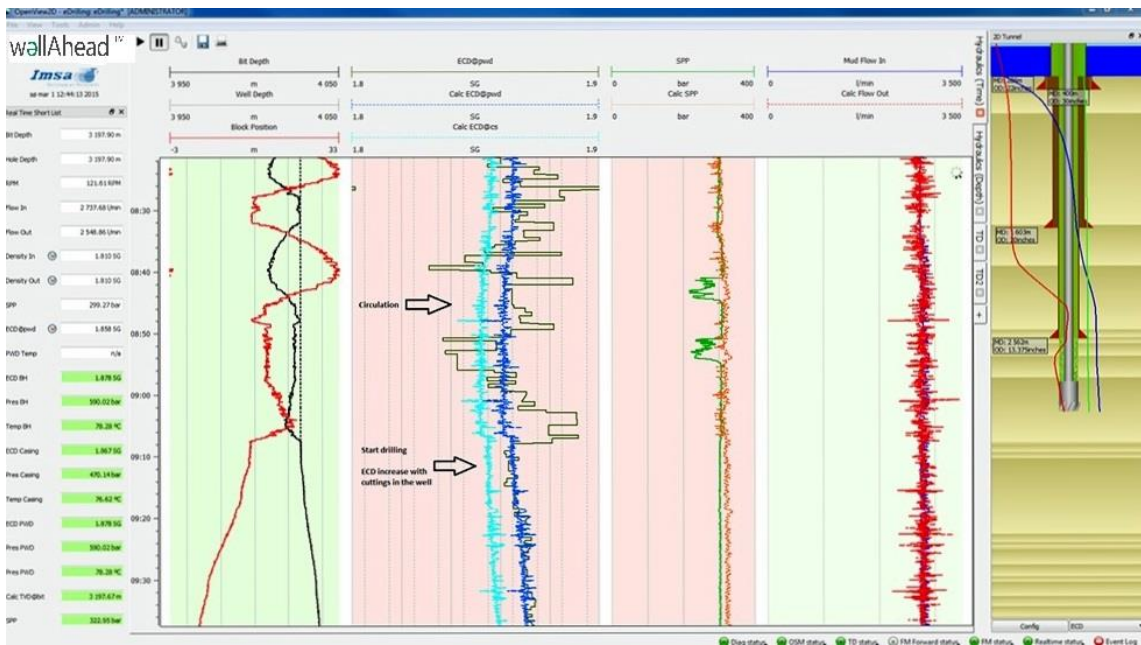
OpenView2D - eDrilling eDrilling [ADMINISTRATOR]
File View Tools Admin Help

wellAhead

Imsa
se mar 1 12:44:13 2015

Real Time Short List

| | |
|---|---|
| Bit Depth | 3 197.90 m |
| Hole Depth | 3 197.90 m |
| RPM | 121.61 RPM |
| Flow In | 2 737.68 l/min |
| Flow Out | 2 548.86 l/min |
| Density In | 1.810 SG |
| Density Out | 1.810 SG |
| SPP | 299.27 bar |
| ECD@pwd | 1.858 SG |
| PWD Temp | n/a |
| ECD BH | 1.878 SG |
| Pres BH | 590.02 bar |
| Temp BH | 78.28 ºC |
| ECD Casing | 1.867 SG |
| Pres Casing | 470.14 bar |
| Temp Casing | 76.62 ºC |
| ECD PWD | 1.878 SG |
| Pres PWD | 590.02 bar |
| Pres PWD | 78.28 ºC |
| Calc TVD@bit | 3 197.67 m |
| SPP | 322.93 bar |

Bit Depth
3 950 m 4 050
Well Depth
3 950 m 4 050
Block Position
-3 m 33

ECD@pwd
1.8 SG 1.9
Calc ECD@pwd
1.8 SG 1.9
Calc ECD@cs
1.8 SG 1.9

SPP
0 bar 400
Calc SPP
0 bar 400

Mud Flow In
0 l/min 3 500
Calc Flow Out
0 l/min 3 500

08:30
08:40
08:50
09:00
09:10
09:20
09:30

Circulation

Start drilling

ECD increase with cuttings in the well

Hydraulics (Time)
Hydraulics (Depth)
TD
TD2

2D Tunnel
MD: 400m
OD: 30inches
MD: 603m
OD: 20inches
MD: 2 562m
OD: 13.375inches

Config
ECD

Diag status
OSM status
TD status
FM Forward status
FM status
Realtime status
Event Log